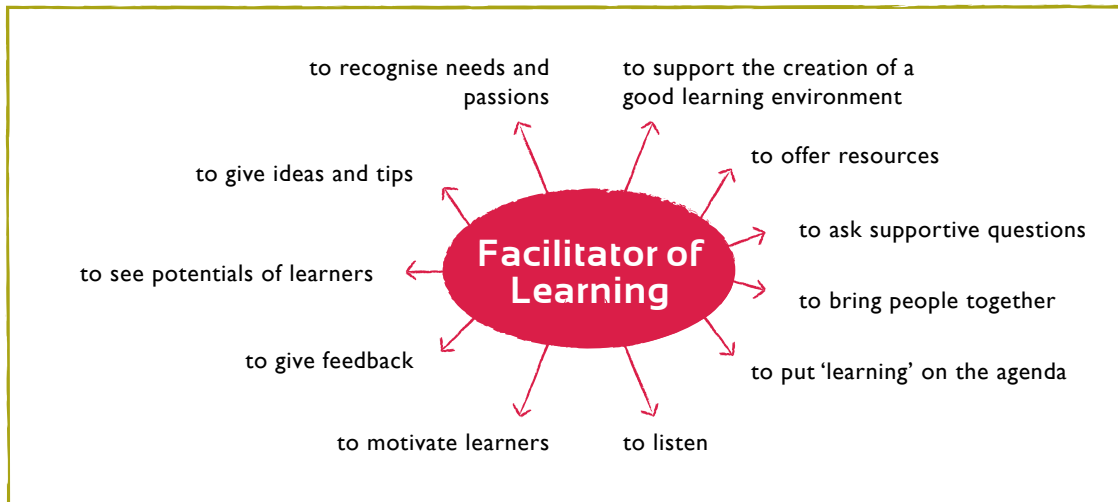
to recognise needs and passions

to support the creation of a good learning environment

to give ideas and tips

to offer resources

to ask supportive questions

Facilitator of Learning

to see potentials of learners

to bring people together

to give feedback

to put ‘learning’ on the agenda

to motivate learners

to listen